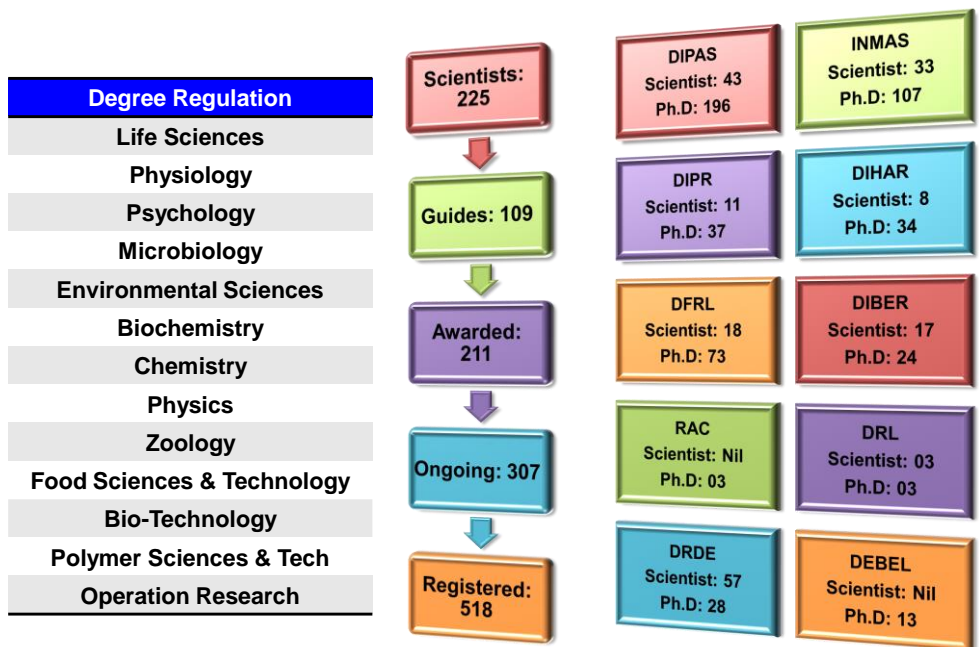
| Degree Regulation |
|---|
| Life Sciences |
| Physiology |
| Psychology |
| Microbiology |
| Environmental Sciences |
| Biochemistry |
| Chemistry |
| Physics |
| Zoology |
| Food Sciences & Technology |
| Bio-Technology |
| Polymer Sciences & Tech |
| Operation Research |

Scientists: 225

Guides: 109

Awarded: 211

Ongoing: 307

Registered: 518

DIPAS
Scientist: 43
Ph.D: 196

INMAS
Scientist: 33
Ph.D: 107

DIPR
Scientist: 11
Ph.D: 37

DIHAR
Scientist: 8
Ph.D: 34

DFRL
Scientist: 18
Ph.D: 73

DIBER
Scientist: 17
Ph.D: 24

RAC
Scientist: Nil
Ph.D: 03

DRL
Scientist: 03
Ph.D: 03

DRDE
Scientist: 57
Ph.D: 28

DEBEL
Scientist: Nil
Ph.D: 13